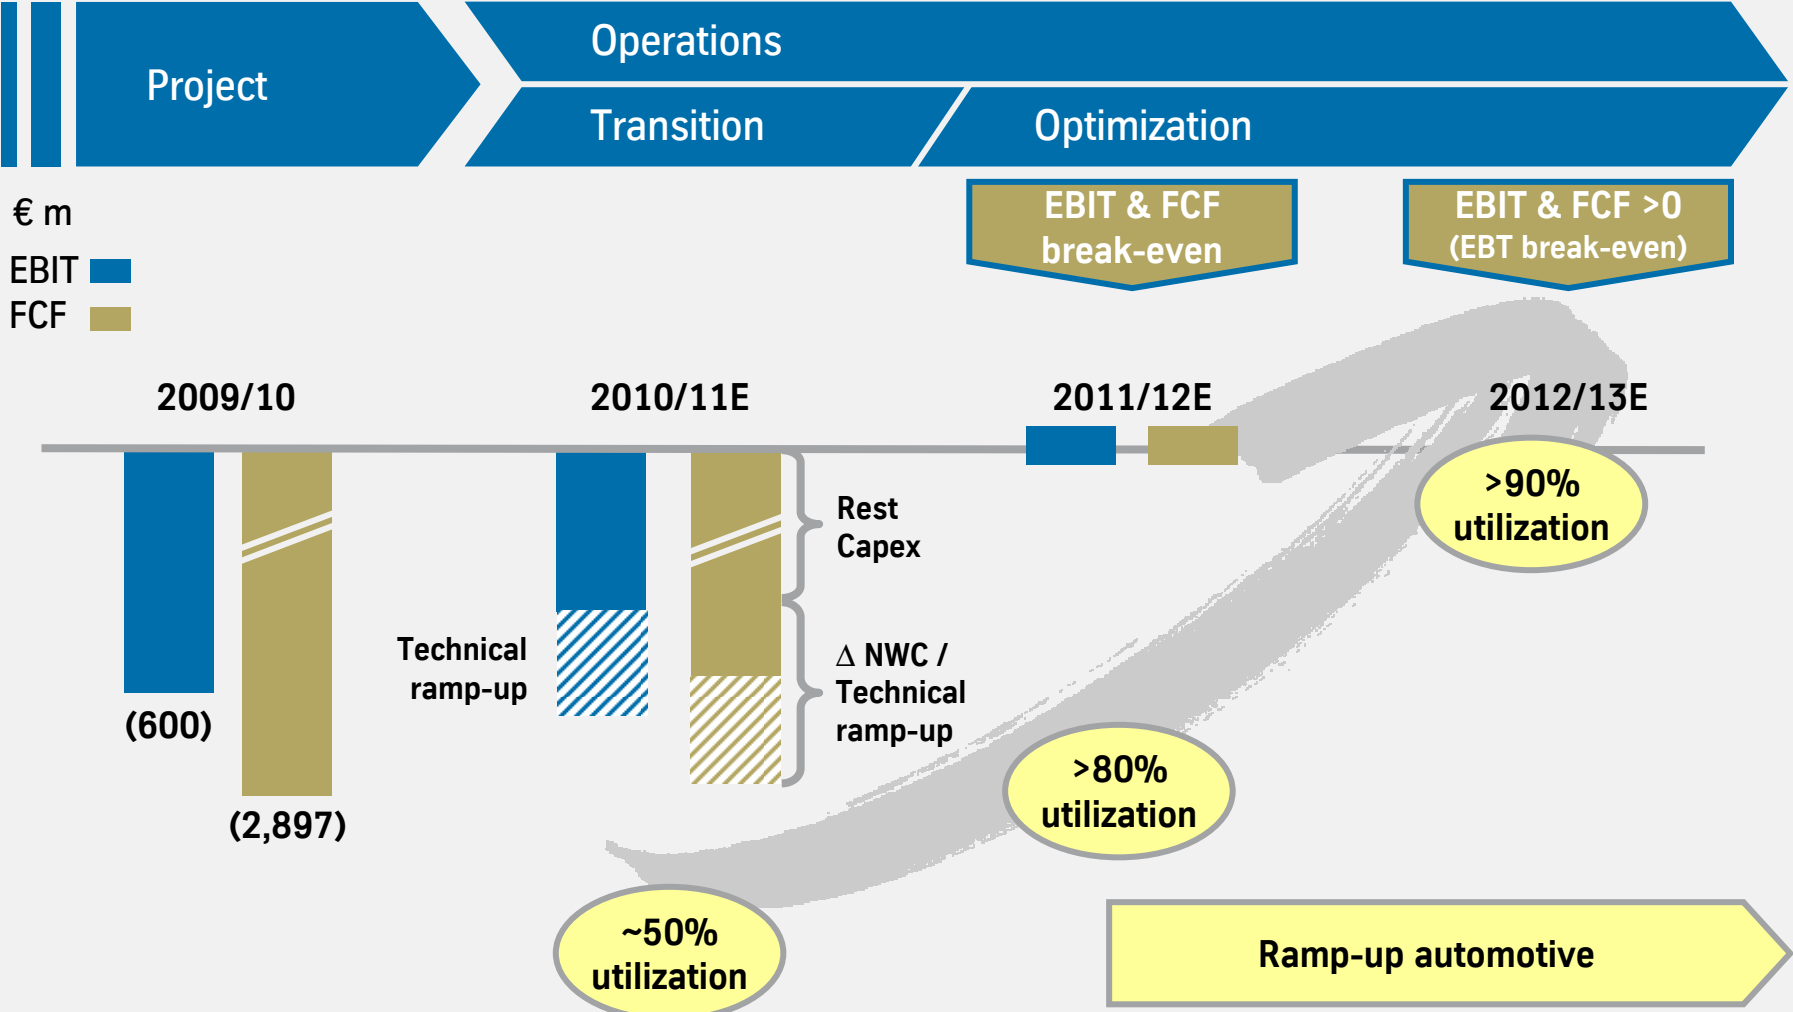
Project

Operations

Transition

Optimization

EBIT & FCF break-even

EBIT & FCF >0 (EBT break-even)

€ m

EBIT

FCF

2009/10

2010/11E

2011/12E

2012/13E

(600)

(2,897)

Technical ramp-up

Rest Capex

$\Delta$ NWC / Technical ramp-up

>90% utilization

>80% utilization

~50% utilization

Ramp-up automotive